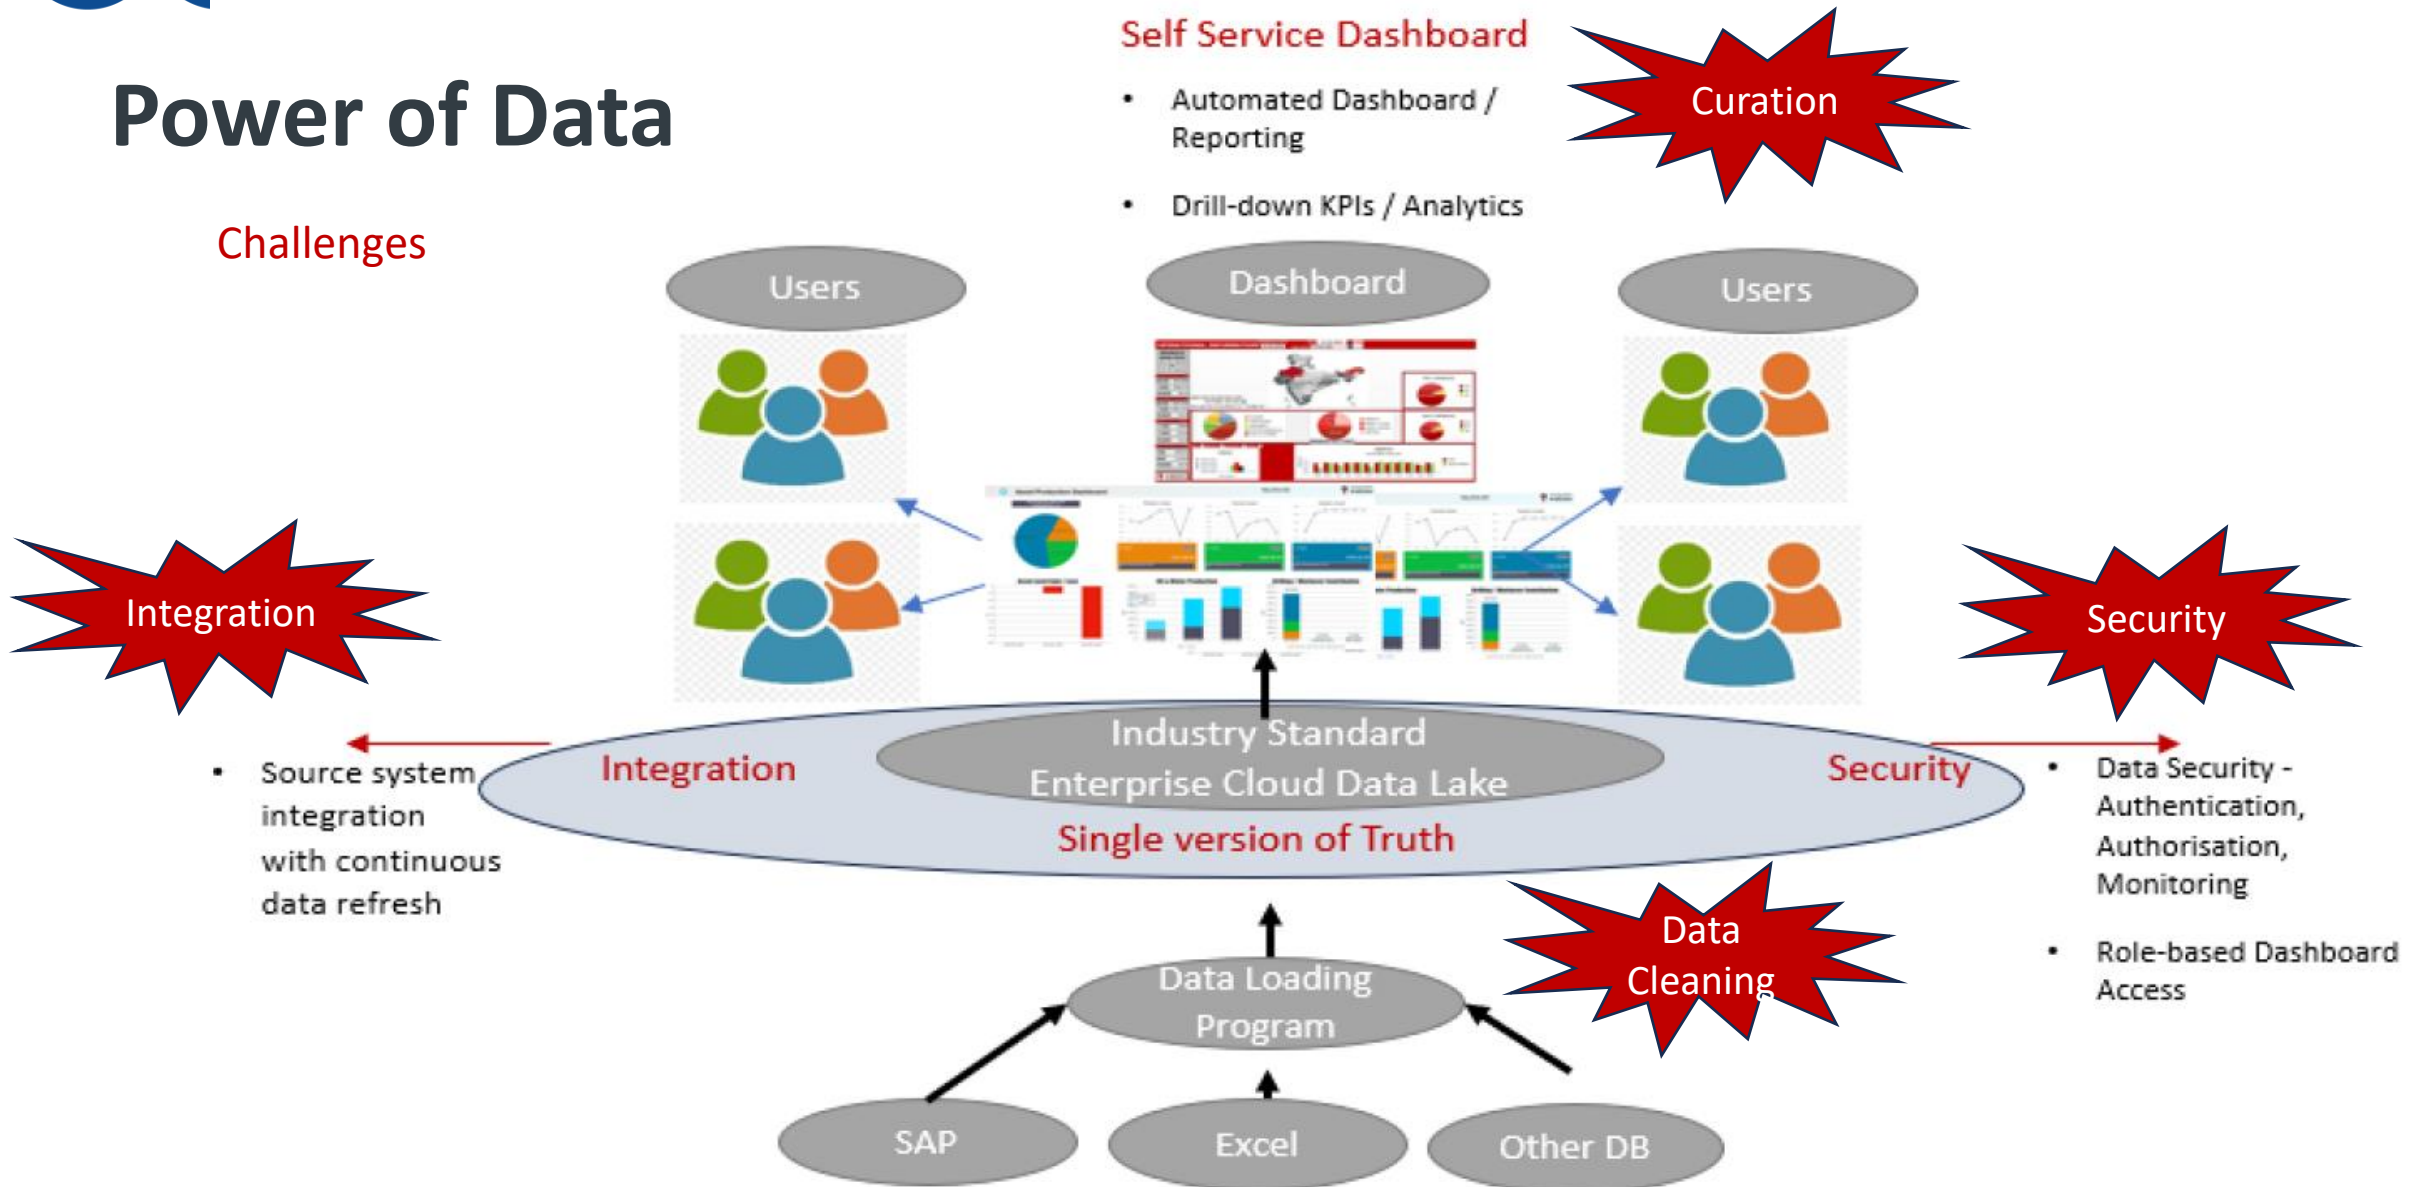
Power of Data

Challenges

Self Service Dashboard

- Automated Dashboard / Reporting
- Drill-down KPIs / Analytics

Curation

Users

Dashboard

Users

Integration

Security

Industry Standard
Enterprise Cloud Data Lake

Integration

Security

Single version of Truth

- Source system integration with continuous data refresh

- Data Security - Authentication, Authorisation, Monitoring
- Role-based Dashboard Access

Data Cleaning

Data Loading Program

SAP

Excel

Other DB